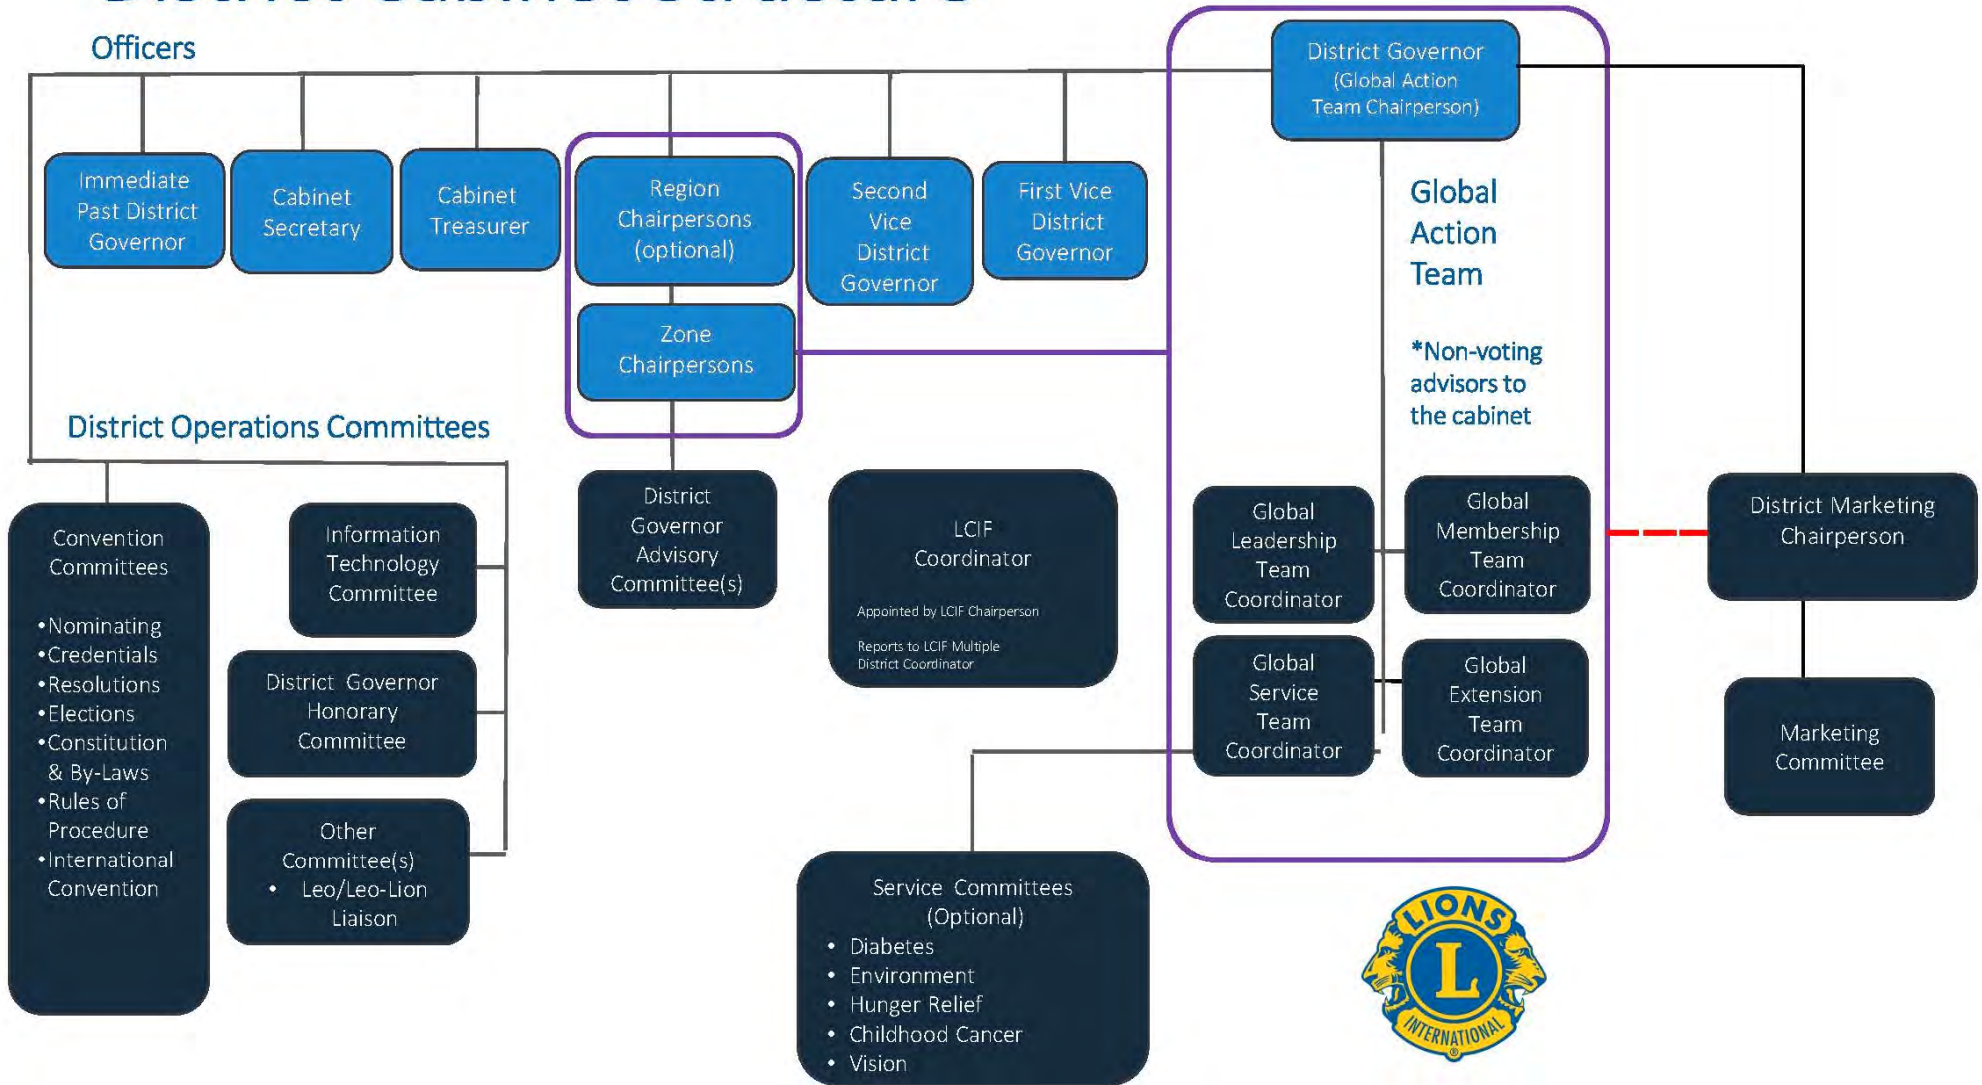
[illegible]

Officers

District Governor (Global Action Team Chairperson)

Immediate Past District Governor

Cabinet Secretary

Cabinet Treasurer

Region Chairpersons (optional)

Second Vice District Governor

First Vice District Governor

Zone Chairpersons

Global Action Team

*Non-voting advisors to the cabinet

District Operations Committees

Convention Committees
•Nominating
•Credentials
•Resolutions
•Elections
•Constitution & By-Laws
•Rules of Procedure
•International Convention

Information Technology Committee

District Governor Honorary Committee

Other Committee(s)
• Leo/Leo-Lion Liaison

District Governor Advisory Committee(s)

LCIF Coordinator

Appointed by LCIF Chairperson

Reports to LCIF Multiple District Coordinator

Global Leadership Team Coordinator

Global Membership Team Coordinator

Global Service Team Coordinator

Global Extension Team Coordinator

District Marketing Chairperson

Marketing Committee

Service Committees (Optional)
• Diabetes
• Environment
• Hunger Relief
• Childhood Cancer
• Vision

LIONS L INTERNATIONAL